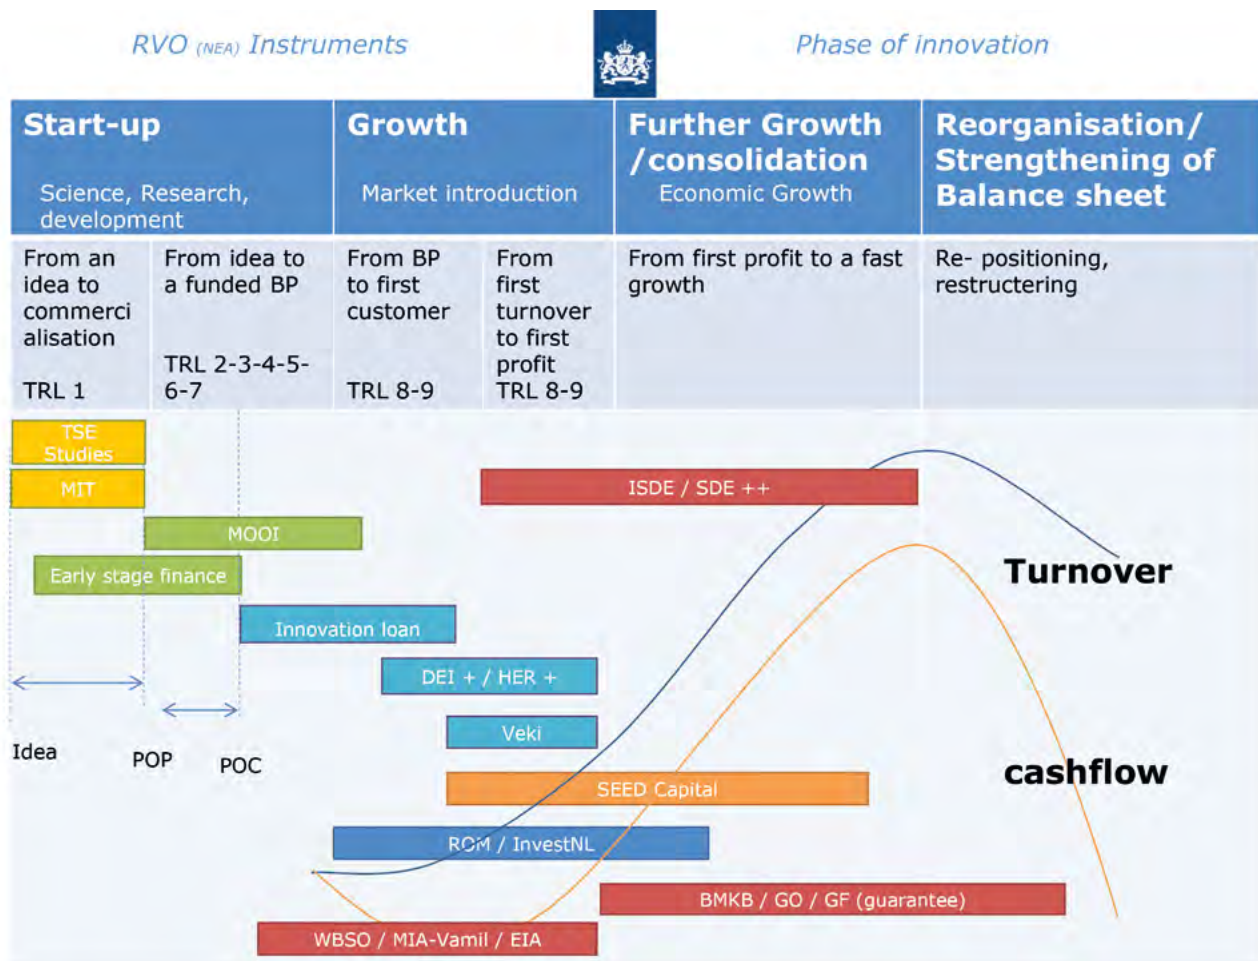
RVO (NEA) Instruments

Phase of innovation

| Start-up Science, Research, development | | Growth Market introduction | | Further Growth /consolidation Economic Growth | Reorganisation/ Strengthening of Balance sheet |
|---|---|---|---|---|---|
| From an idea to commerci alisation TRL 1 | From idea to a funded BP TRL 2-3-4-5-6-7 | From BP to first customer TRL 8-9 | From first turnover to first profit TRL 8-9 | From first profit to a fast growth | Re- positioning, restructering |

TSE Studies

MIT

ISDE / SDE ++

MOOI

Early stage finance

Turnover

Innovation loan

DEI + / HER +

Idea

POP

POC

Veki

cashflow

SEED Capital

ROM / InvestNL

BMKB / GO / GF (guarantee)

WBSO / MIA-Vamil / EIA